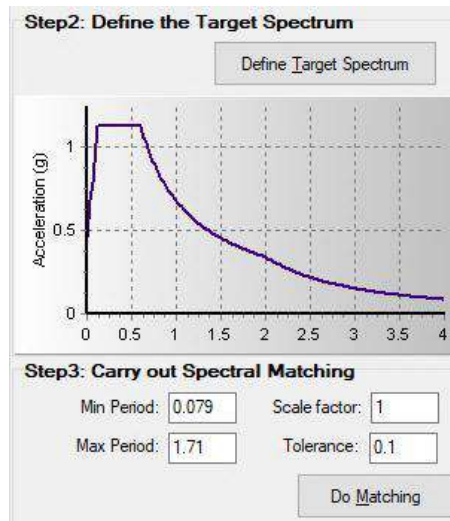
Step2: Define the Target Spectrum

Define Target Spectrum

Acceleration (g)

1

0.5

0

0 0.5 1 1.5 2 2.5 3 3.5 4

Step3: Carry out Spectral Matching

Min Period: 0.079

Scale factor: 1

Max Period: 1.71

Tolerance: 0.1

Do Matching